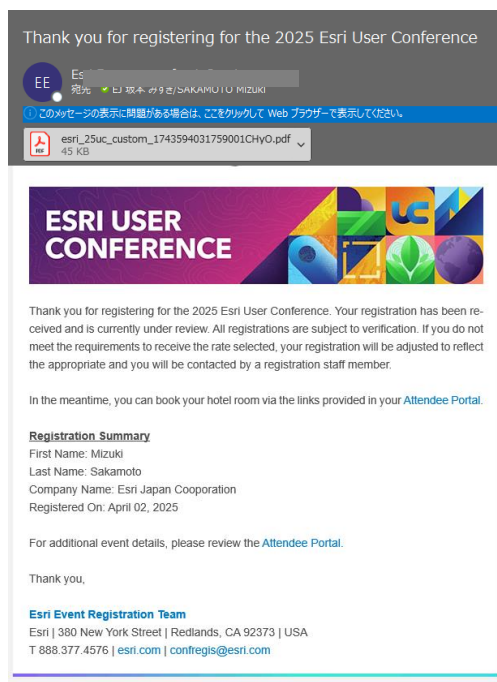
Thank you for registering for the 2025 Esri User Conference

EE Es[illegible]
宛先 EJ 坂本 みずき/SAKAMOTO Mizuki

このメッセージの表示に問題がある場合は、ここをクリックして Web ブラウザーで表示してください。

esri_25uc_custom_1743594031759001CHyO.pdf
45 KB

ESRI USER CONFERENCE

UC

Thank you for registering for the 2025 Esri User Conference. Your registration has been received and is currently under review. All registrations are subject to verification. If you do not meet the requirements to receive the rate selected, your registration will be adjusted to reflect the appropriate and you will be contacted by a registration staff member.

In the meantime, you can book your hotel room via the links provided in your Attendee Portal.

Registration Summary
First Name: Mizuki
Last Name: Sakamoto
Company Name: Esri Japan Cooporation
Registered On: April 02, 2025

For additional event details, please review the Attendee Portal.

Thank you,

Esri Event Registration Team
Esri | 380 New York Street | Redlands, CA 92373 | USA
T 888.377.4576 | esri.com | confregis@esri.com